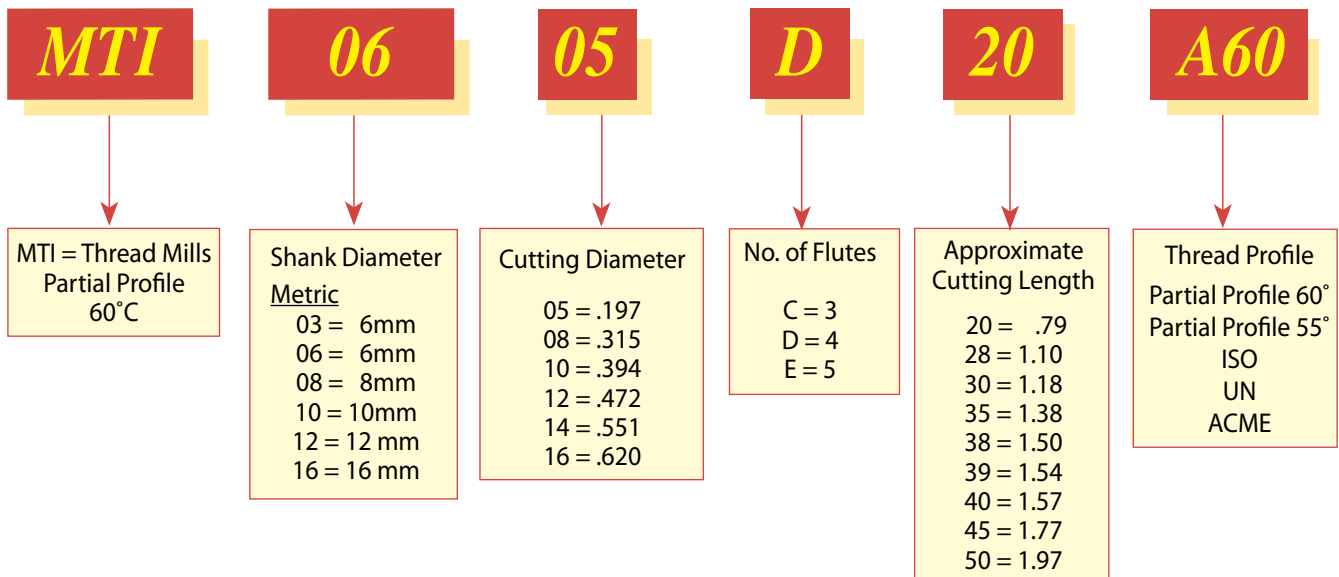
MTI

06

05

D

20

A60

MTI = Thread Mills
Partial Profile
60˚C

Shank Diameter
Metric
03 = 6mm
06 = 6mm
08 = 8mm
10 = 10mm
12 = 12 mm
16 = 16 mm

Cutting Diameter
05 = .197
08 = .315
10 = .394
12 = .472
14 = .551
16 = .620

No. of Flutes
C = 3
D = 4
E = 5

Approximate
Cutting Length
20 = .79
28 = 1.10
30 = 1.18
35 = 1.38
38 = 1.50
39 = 1.54
40 = 1.57
45 = 1.77
50 = 1.97

Thread Profile
Partial Profile 60˚
Partial Profile 55˚
ISO
UN
ACME